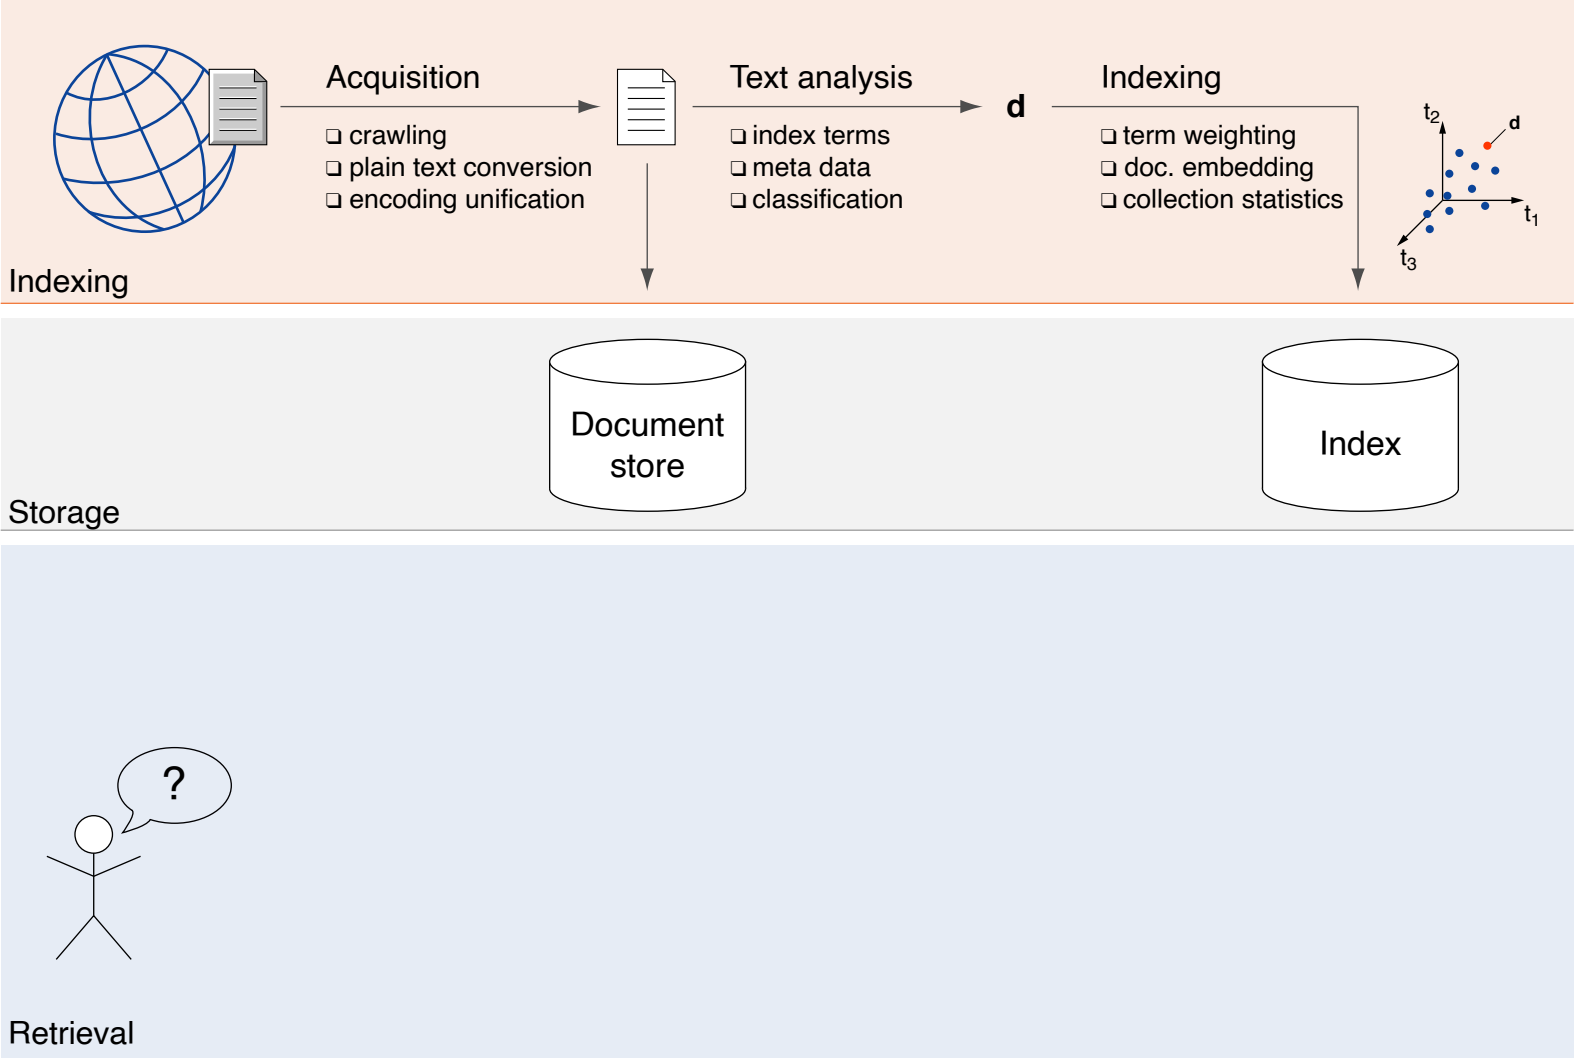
Acquisition
❑ crawling
❑ plain text conversion
❑ encoding unification

Text analysis
❑ index terms
❑ meta data
❑ classification

**d**

Indexing
❑ term weighting
❑ doc. embedding
❑ collection statistics

$t_2$
d
$t_1$
$t_3$

Indexing

Document store

Index

Storage

?

Retrieval